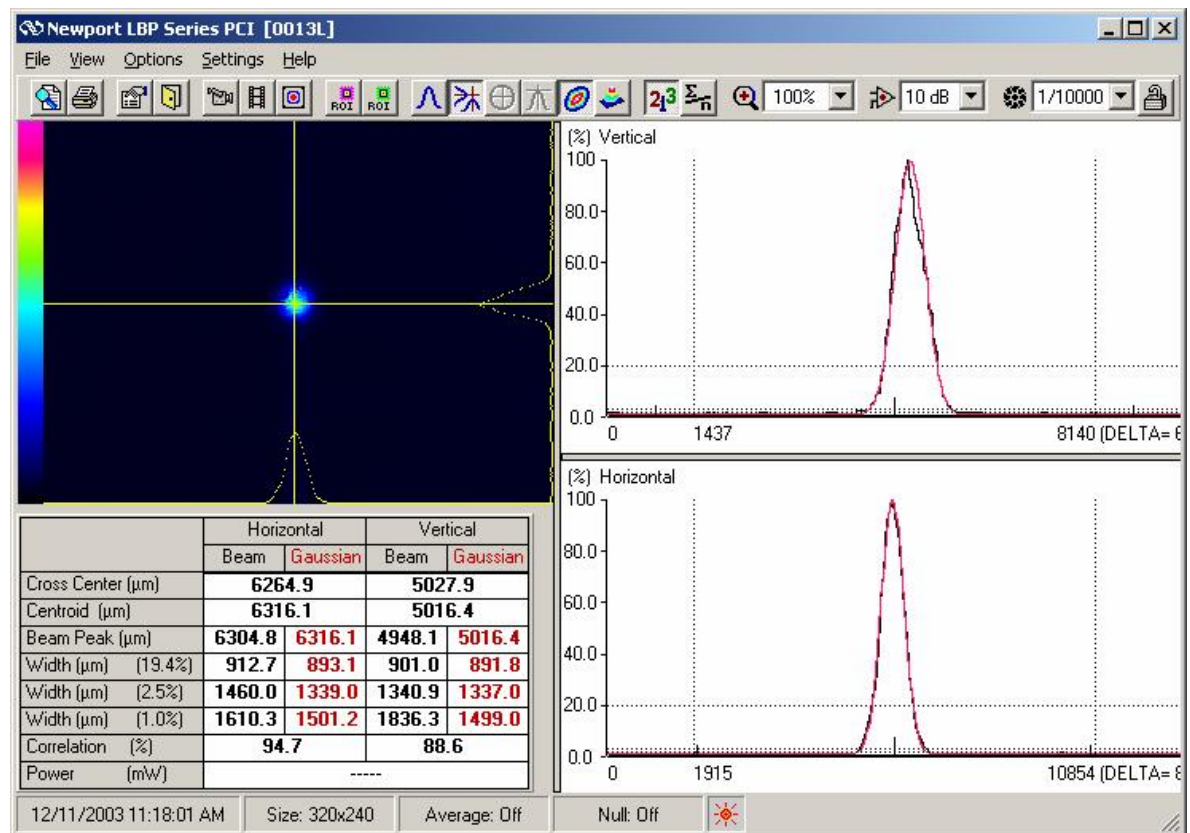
Newport LBP Series PCI [0013L]

File View Options Settings Help

ROI ROI $2_1^3$ $\Sigma_n$ 100% 10 dB 1/10000

(%) Vertical
100
80.0
60.0
40.0
20.0
0.0
0 1437 8140 (DELTA= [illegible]

(%) Horizontal
100
80.0
60.0
40.0
20.0
0.0
0 1915 10854 (DELTA= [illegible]

| | Horizontal | | Vertical | |
|---|---|---|---|---|
| | Beam | Gaussian | Beam | Gaussian |
| Cross Center (µm) | 6264.9 | | 5027.9 | |
| Centroid (µm) | 6316.1 | | 5016.4 | |
| Beam Peak (µm) | 6304.8 | 6316.1 | 4948.1 | 5016.4 |
| Width (µm) (19.4%) | 912.7 | 893.1 | 901.0 | 891.8 |
| Width (µm) (2.5%) | 1460.0 | 1339.0 | 1340.9 | 1337.0 |
| Width (µm) (1.0%) | 1610.3 | 1501.2 | 1836.3 | 1499.0 |
| Correlation (%) | 94.7 | | 88.6 | |
| Power (mW) | ----- | | | |

12/11/2003 11:18:01 AM Size: 320x240 Average: Off Null: Off